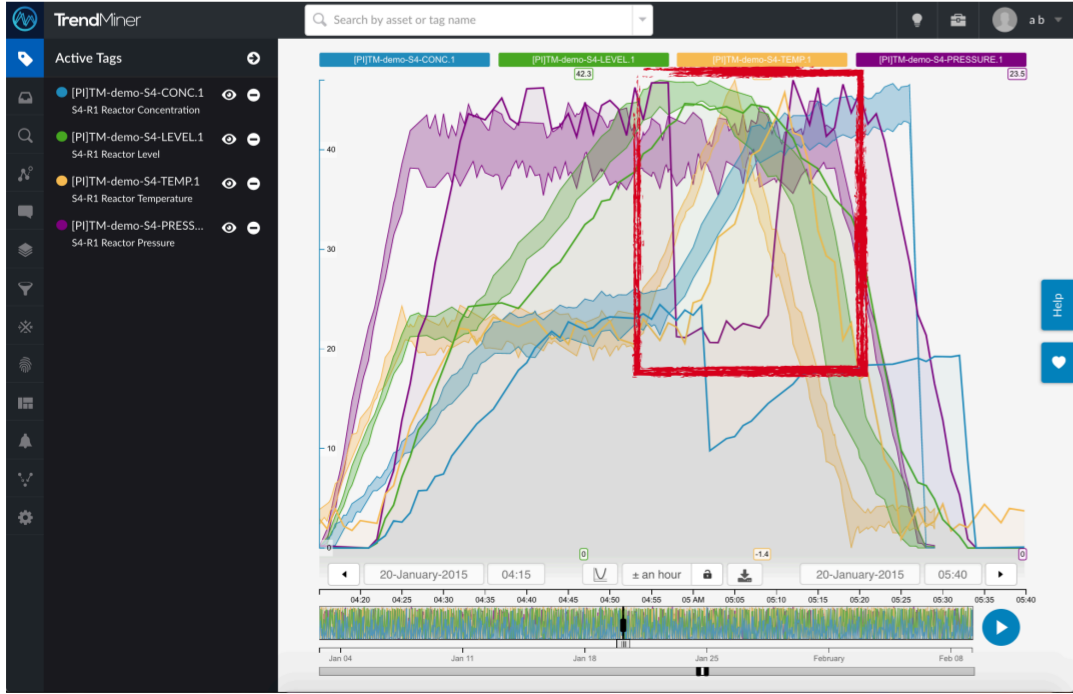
TrendMiner

Search by asset or tag name

a b

Active Tags

[PI]TM-demo-S4-CONC.1
S4-R1 Reactor Concentration

[PI]TM-demo-S4-LEVEL.1
S4-R1 Reactor Level

[PI]TM-demo-S4-TEMP.1
S4-R1 Reactor Temperature

[PI]TM-demo-S4-PRESS...
S4-R1 Reactor Pressure

[PI]TM-demo-S4-CONC.1
[PI]TM-demo-S4-LEVEL.1
[PI]TM-demo-S4-TEMP.1
[PI]TM-demo-S4-PRESSURE.1

42.3
23.5

40
30
20
10
0

0
-1.4
0

Help

20-January-2015
04:15
± an hour
20-January-2015
05:40

04:20 04:25 04:30 04:35 04:40 04:45 04:50 04:55 05 AM 05:05 05:10 05:15 05:20 05:25 05:30 05:35 05:40

Jan 04 Jan 11 Jan 18 Jan 25 February Feb 08